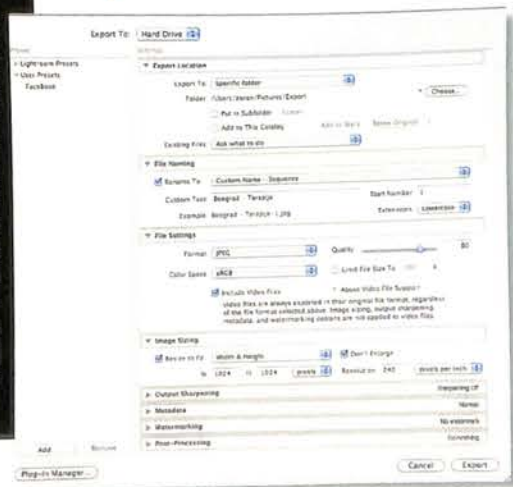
Export To: Hard Drive

Preset

Settings

▸ Lightroom Presets
▾ User Presets
Facebook

▼ Export Location

Export To: Specific folder

Folder: /Users/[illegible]/Pictures/Export

Choose...

Put in Subfolder: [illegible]

Add to This Catalog

Add to Stack: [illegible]

Existing Files: Ask what to do

▼ File Naming

Rename To: Custom Name - Sequence

Custom Text: Beograd - Terazije

Start Number: 1

Example: Beograd - Terazije-1.JPG

Extensions: Lowercase

▼ File Settings

Format: JPEG

Quality: 80

Color Space: sRGB

Limit File Size To: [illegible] K

Include Video Files

About Video File Support

Video files are always exported in their original file format, regardless of the file format selected above. Image sizing, output sharpening, metadata, and watermarking options are not applied to video files.

▼ Image Sizing

Resize to Fit: Width & Height

Don't Enlarge

W: 1024 H: 1024 pixels

Resolution: 240 pixels per inch

▸ Output Sharpening

Sharpening Off

▸ Metadata

Normal

▸ Watermarking

No watermark

▸ Post-Processing

Do nothing

Add

Remove

Plug-in Manager...

Cancel

Export